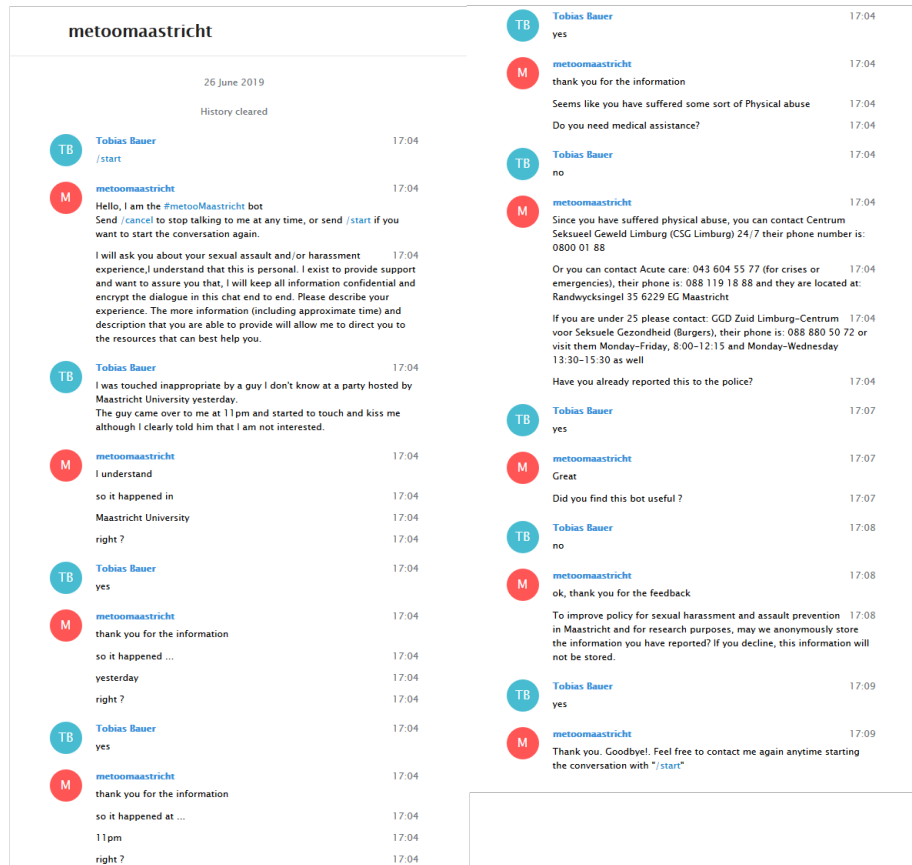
metoomaastricht

26 June 2019

History cleared

TB Tobias Bauer 17:04
/start

M metoomaastricht 17:04
Hello, I am the #metooMaastricht bot
Send /cancel to stop talking to me at any time, or send /start if you want to start the conversation again.

I will ask you about your sexual assault and/or harassment experience,I understand that this is personal. I exist to provide support and want to assure you that, I will keep all information confidential and encrypt the dialogue in this chat end to end. Please describe your experience. The more information (including approximate time) and description that you are able to provide will allow me to direct you to the resources that can best help you. 17:04

TB Tobias Bauer 17:04
I was touched inappropriate by a guy I don't know at a party hosted by Maastricht University yesterday.
The guy came over to me at 11pm and started to touch and kiss me although I clearly told him that I am not interested.

M metoomaastricht 17:04
I understand
so it happened in 17:04
Maastricht University 17:04
right ? 17:04

TB Tobias Bauer 17:04
yes

M metoomaastricht 17:04
thank you for the information
so it happened ... 17:04
yesterday 17:04
right ? 17:04

TB Tobias Bauer 17:04
yes

M metoomaastricht 17:04
thank you for the information
so it happened at ... 17:04
11pm 17:04
right ? 17:04

TB Tobias Bauer 17:04
yes

M metoomaastricht 17:04
thank you for the information
Seems like you have suffered some sort of Physical abuse 17:04
Do you need medical assistance? 17:04

TB Tobias Bauer 17:04
no

M metoomaastricht 17:04
Since you have suffered physical abuse, you can contact Centrum Seksueel Geweld Limburg (CSG Limburg) 24/7 their phone number is: 0800 01 88

Or you can contact Acute care: 043 604 55 77 (for crises or emergencies), their phone is: 088 119 18 88 and they are located at: Randwycksingel 35 6229 EG Maastricht 17:04

If you are under 25 please contact: GGD Zuid Limburg-Centrum voor Seksuele Gezondheid (Burgers), their phone is: 088 880 50 72 or visit them Monday-Friday, 8:00-12:15 and Monday-Wednesday 13:30-15:30 as well 17:04

Have you already reported this to the police? 17:04

TB Tobias Bauer 17:07
yes

M metoomaastricht 17:07
Great
Did you find this bot useful ? 17:07

TB Tobias Bauer 17:08
no

M metoomaastricht 17:08
ok, thank you for the feedback
To improve policy for sexual harassment and assault prevention in Maastricht and for research purposes, may we anonymously store the information you have reported? If you decline, this information will not be stored. 17:08

TB Tobias Bauer 17:09
yes

M metoomaastricht 17:09
Thank you. Goodbye!. Feel free to contact me again anytime starting the conversation with "/start"